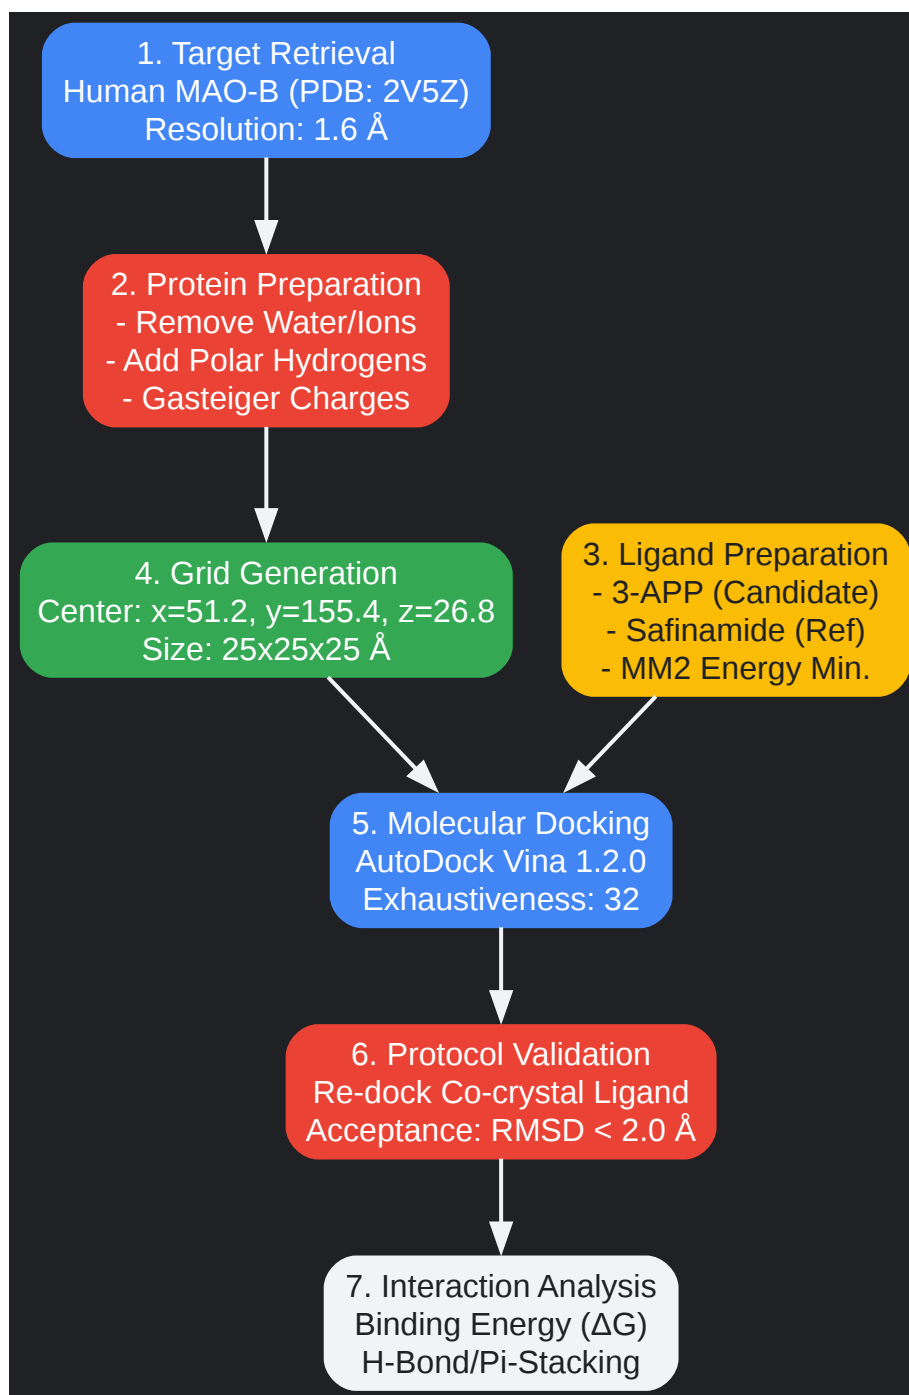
1. Target Retrieval
Human MAO-B (PDB: 2V5Z)
Resolution: 1.6 Å

2. Protein Preparation
- Remove Water/Ions
- Add Polar Hydrogens
- Gasteiger Charges

4. Grid Generation
Center: x=51.2, y=155.4, z=26.8
Size: 25x25x25 Å

3. Ligand Preparation
- 3-APP (Candidate)
- Safinamide (Ref)
- MM2 Energy Min.

5. Molecular Docking
AutoDock Vina 1.2.0
Exhaustiveness: 32

6. Protocol Validation
Re-dock Co-crystal Ligand
Acceptance: RMSD < 2.0 Å

7. Interaction Analysis
Binding Energy ($\Delta G$)
H-Bond/Pi-Stacking